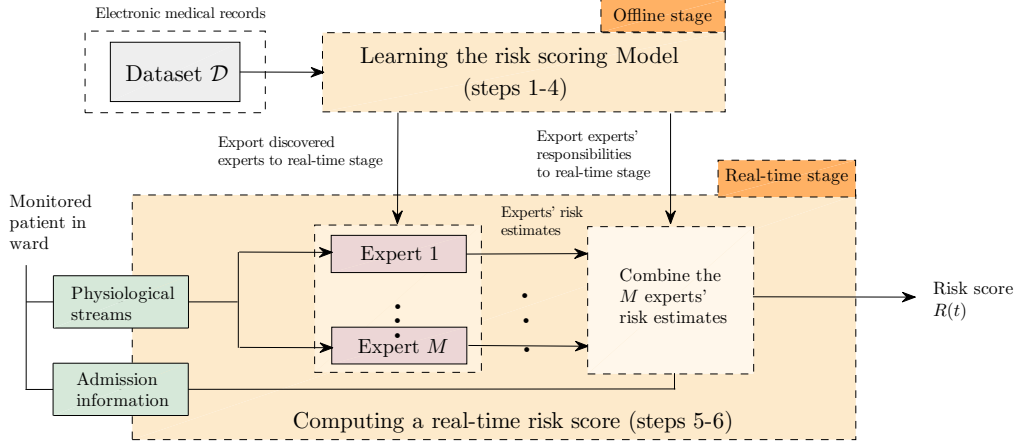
Electronic medical records

Offline stage

Dataset $\mathcal{D}$

Learning the risk scoring Model (steps 1-4)

Export discovered experts to real-time stage

Export experts' responsibilities to real-time stage

Real-time stage

Monitored patient in ward

Experts' risk estimates

Expert 1

Physiological streams

Combine the $M$ experts' risk estimates

Risk score $R(t)$

Expert $M$

Admission information

Computing a real-time risk score (steps 5-6)